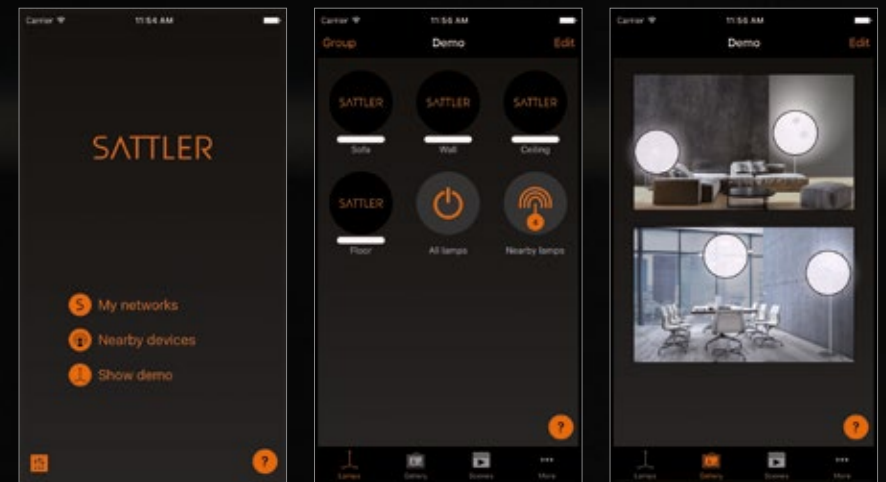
Carrier
11:56 AM

SATTLER

My networks
Nearby devices
Show demo

?

Carrier
11:56 AM
Group
Demo
Edit

SATTLER
Sofa
SATTLER
Wall
SATTLER
Ceiling
SATTLER
Floor
All lamps
Nearby lamps

?

Lamps
Gallery
Scenes
More

Carrier
11:56 AM
Demo
Edit

?

Lamps
Gallery
Scenes
More